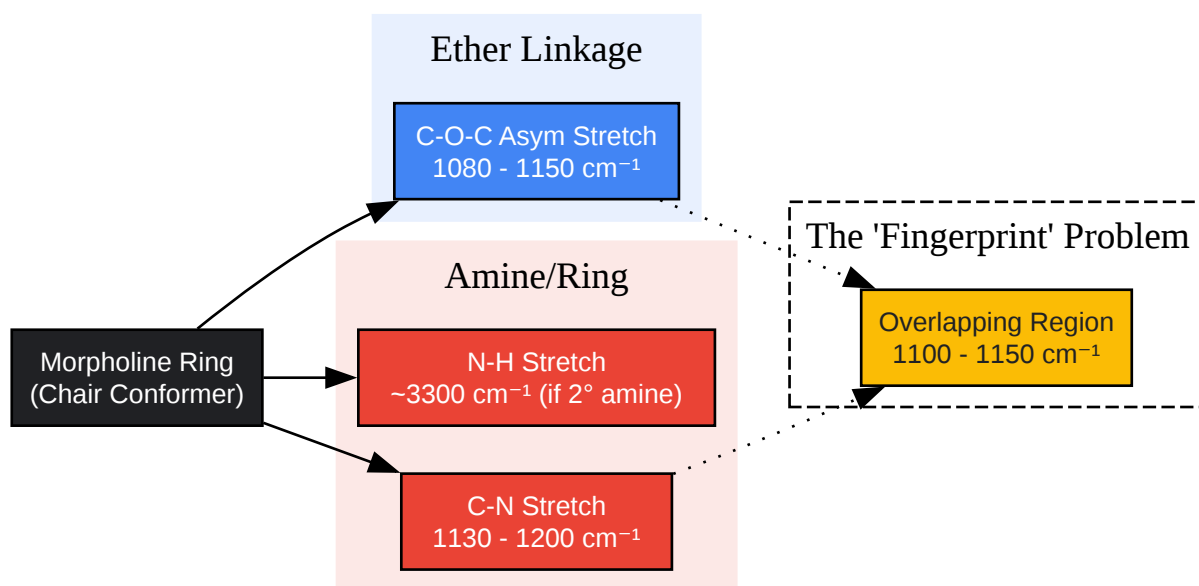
Ether Linkage

C-O-C Asym Stretch
1080 - 1150 cm$^{-1}$

Amine/Ring

Morpholine Ring
(Chair Conformer)

N-H Stretch
~3300 cm$^{-1}$ (if 2° amine)

C-N Stretch
1130 - 1200 cm$^{-1}$

The 'Fingerprint' Problem

Overlapping Region
1100 - 1150 cm$^{-1}$